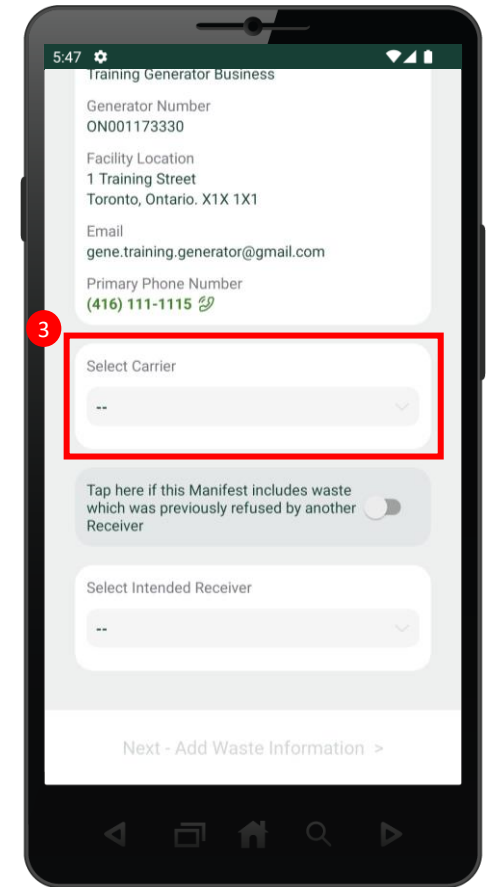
5:47

Training Generator Business

Generator Number
ON001173330

Facility Location
1 Training Street
Toronto, Ontario. X1X 1X1

Email
gene.training.generator@gmail.com

Primary Phone Number
(416) 111-1115

3

Select Carrier
--

Tap here if this Manifest includes waste which was previously refused by another Receiver

Select Intended Receiver
--

Next - Add Waste Information >